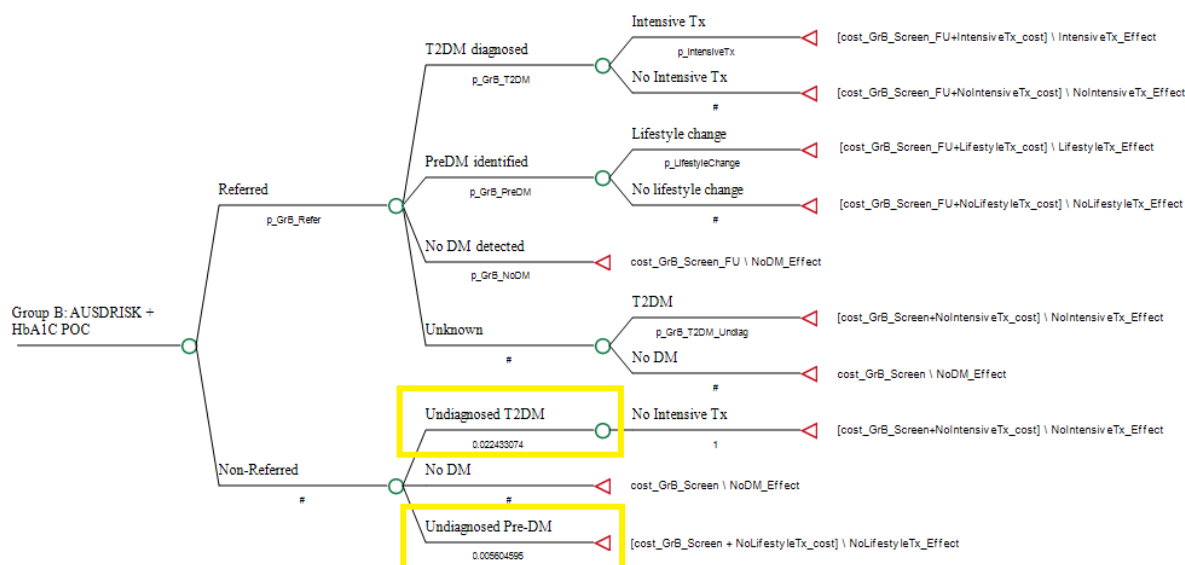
Group B: AUSDRISK + HbA1C POC

Referred
p_GrB_Refer

T2DM diagnosed
p_GrB_T2DM

Intensive Tx
p_IntensiveTx
[cost_GrB_Screen_FU+IntensiveTx_cost] \ IntensiveTx_Effect

No Intensive Tx
#
[cost_GrB_Screen_FU+NoIntensiveTx_cost] \ NoIntensiveTx_Effect

PreDM identified
p_GrB_PreDM

Lifestyle change
p_LifestyleChange
[cost_GrB_Screen_FU+LifestyleTx_cost] \ LifestyleTx_Effect

No lifestyle change
#
[cost_GrB_Screen_FU+NoLifestyleTx_cost] \ NoLifestyleTx_Effect

No DM detected
p_GrB_NoDM
cost_GrB_Screen_FU \ NoDM_Effect

Unknown
#

T2DM
p_GrB_T2DM_Undiag
[cost_GrB_Screen+NoIntensiveTx_cost] \ NoIntensiveTx_Effect

No DM
#
cost_GrB_Screen \ NoDM_Effect

Non-Referred
#

Undiagnosed T2DM
0.022433074

No Intensive Tx
1
[cost_GrB_Screen+NoIntensiveTx_cost] \ NoIntensiveTx_Effect

No DM
#
cost_GrB_Screen \ NoDM_Effect

Undiagnosed Pre-DM
0.005604595
[cost_GrB_Screen + NoLifestyleTx_cost] \ NoLifestyleTx_Effect